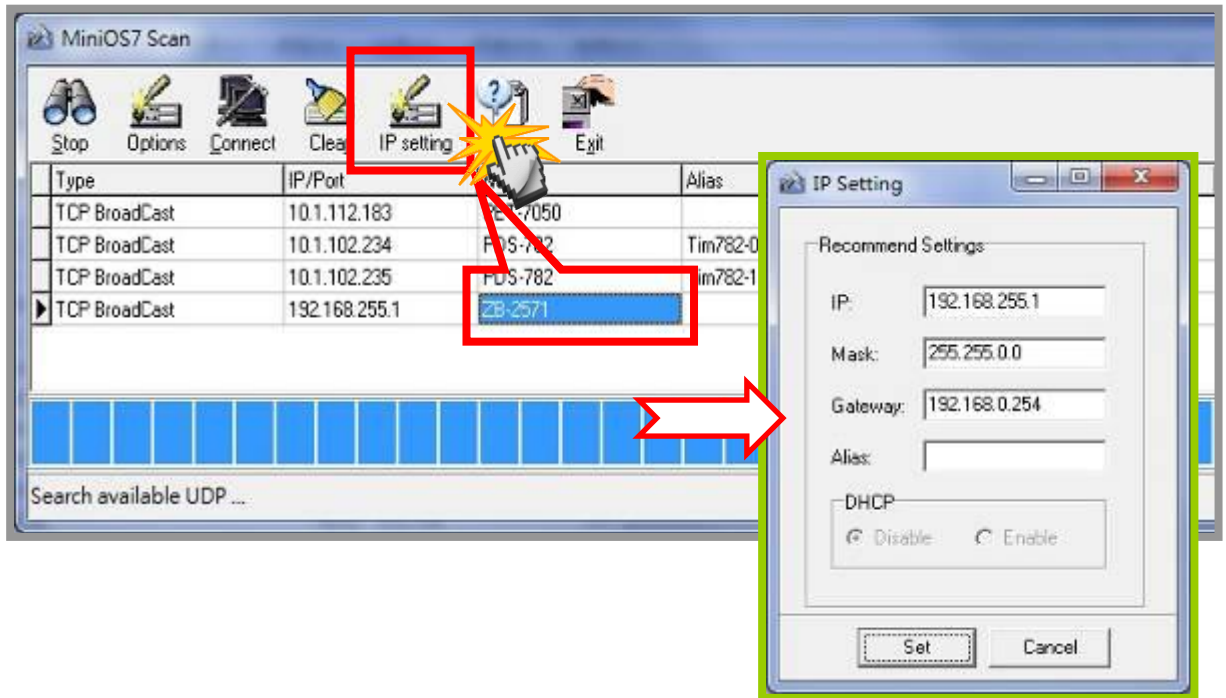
MiniOS7 Scan

Stop Options Connect Clea IP setting Exit

| Type | IP/Port | | Alias |
|---|---|---|---|
| TCP BroadCast | 10.1.112.183 | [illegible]-7050 | |
| TCP BroadCast | 10.1.102.234 | PDS-782 | Tim782-0 |
| TCP BroadCast | 10.1.102.235 | PDS-782 | Tim782-1 |
| TCP BroadCast | 192.168.255.1 | ZB-2571 | |

Search available UDP ...

IP Setting

Recommend Settings

IP: 192.168.255.1

Mask: 255.255.0.0

Gateway: 192.168.0.254

Alias:

DHCP

Disable Enable

Set Cancel